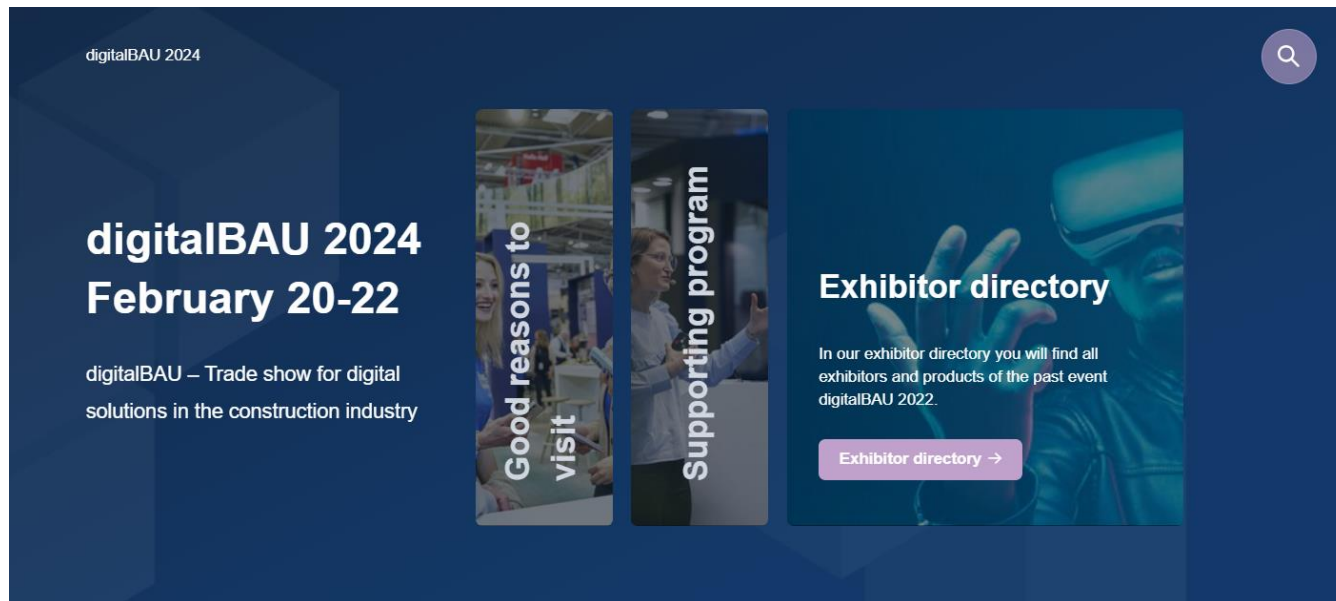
digitalBAU 2024

digitalBAU 2024
February 20-22

digitalBAU – Trade show for digital solutions in the construction industry

Good reasons to visit

Supporting program

Exhibitor directory

In our exhibitor directory you will find all exhibitors and products of the past event digitalBAU 2022.

Exhibitor directory →